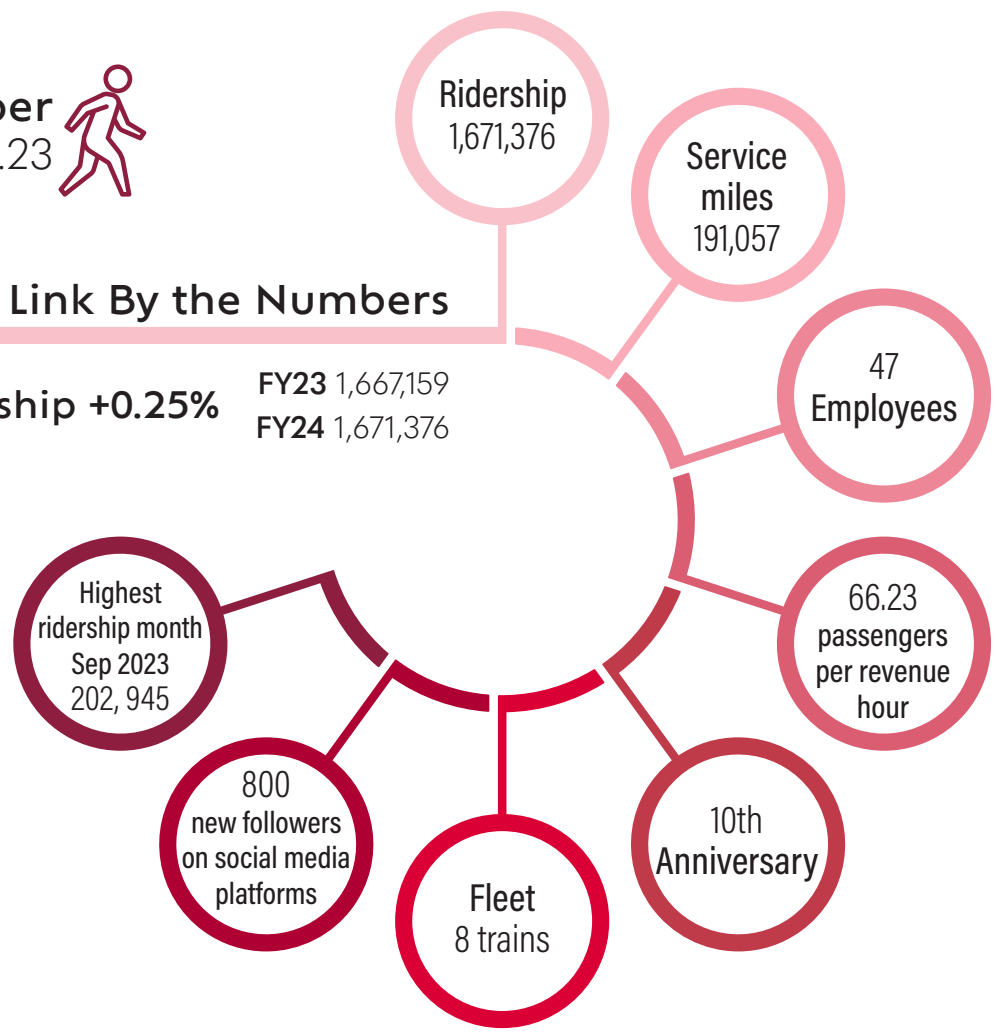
ber
.23

Ridership
1,671,376

Service miles
191,057

Link By the Numbers

ship +0.25%

FY23 1,667,159
FY24 1,671,376

47
Employees

66.23
passengers per revenue hour

Highest ridership month
Sep 2023
202, 945

800
new followers on social media platforms

Fleet
8 trains

10th
Anniversary